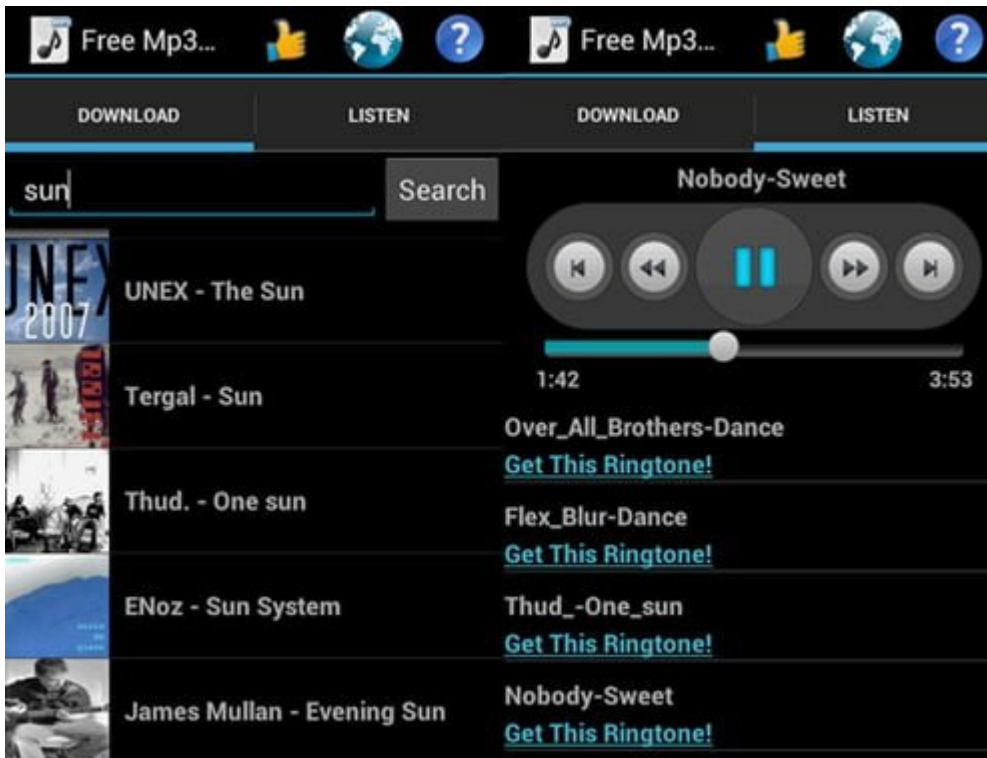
Free Mp3...

DOWNLOAD

LISTEN

sun

Search

UNEX 2007

UNEX - The Sun

Tergal - Sun

Thud. - One sun

ENoz - Sun System

James Mullan - Evening Sun

Free Mp3...

DOWNLOAD

LISTEN

Nobody-Sweet

1:42

3:53

Over_All_Brothers-Dance

Get This Ringtone!

Flex_Blur-Dance

Get This Ringtone!

Thud_-One_sun

Get This Ringtone!

Nobody-Sweet

Get This Ringtone!